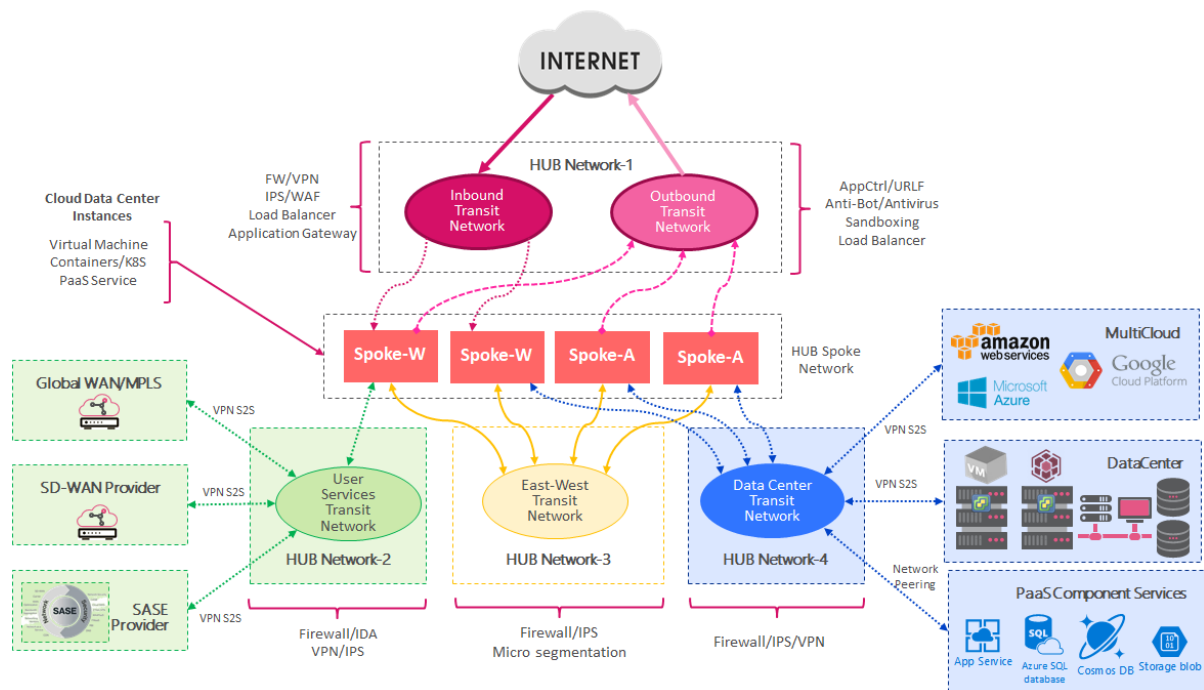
INTERNET

HUB Network-1

FW/VPN
IPS/WAF
Load Balancer
Application Gateway

Inbound Transit Network

Outbound Transit Network

AppCtrl/URLF
Anti-Bot/Antivirus
Sandboxing
Load Balancer

Cloud Data Center Instances

Virtual Machine
Containers/K8S
PaaS Service

Spoke-W

Spoke-W

Spoke-A

Spoke-A

HUB Spoke Network

MultiCloud

amazon web services

Google Cloud Platform

Microsoft Azure

Global WAN/MPLS

VPN S2S

SD-WAN Provider

VPN S2S

SASE

SASE Provider

VPN S2S

User Services Transit Network

HUB Network-2

East-West Transit Network

HUB Network-3

Data Center Transit Network

HUB Network-4

VPN S2S

VPN S2S

VM

DataCenter

Network Peering

PaaS Component Services

App Service

SQL

Azure SQL database

Cosmos DB

Storage blob

Firewall/IDA
VPN/IPS

Firewall/IPS
Micro segmentation

Firewall/IPS/VPN